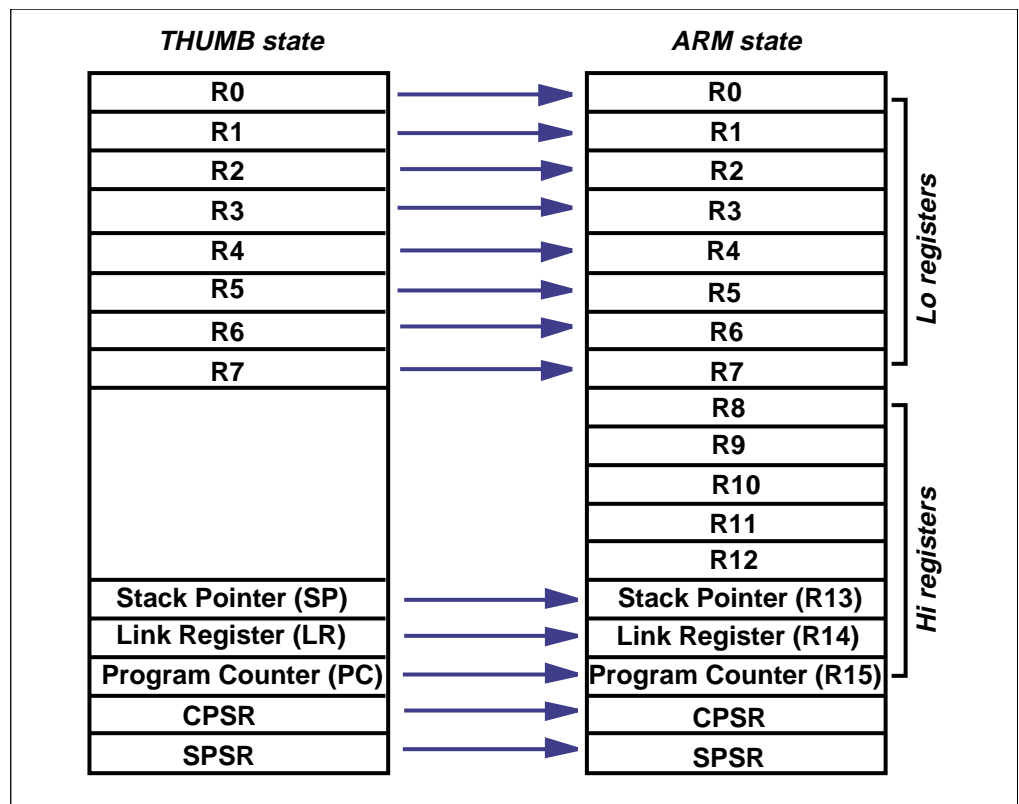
THUMB state

R0
R1
R2
R3
R4
R5
R6
R7
Stack Pointer (SP)
Link Register (LR)
Program Counter (PC)
CPSR
SPSR

ARM state

R0
R1
R2
R3
R4
R5
R6
R7
R8
R9
R10
R11
R12
Stack Pointer (R13)
Link Register (R14)
Program Counter (R15)
CPSR
SPSR

Lo registers

Hi registers